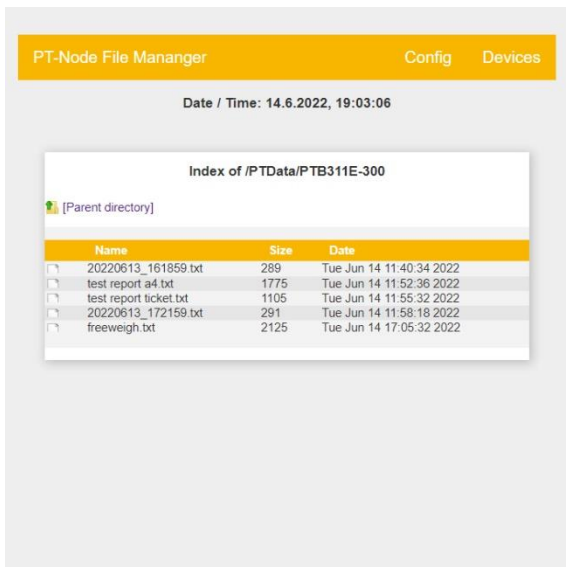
PT-Node File Mananger Config Devices

Date / Time: 14.6.2022, 19:03:06

Index of /PTData/PTB311E-300

[Parent directory]

| Name | Size | Date |
|---|---|---|
| 20220613_161859.txt | 289 | Tue Jun 14 11:40:34 2022 |
| test report a4.txt | 1775 | Tue Jun 14 11:52:36 2022 |
| test report ticket.txt | 1105 | Tue Jun 14 11:55:32 2022 |
| 20220613_172159.txt | 291 | Tue Jun 14 11:58:18 2022 |
| freeweigh.txt | 2125 | Tue Jun 14 17:05:32 2022 |